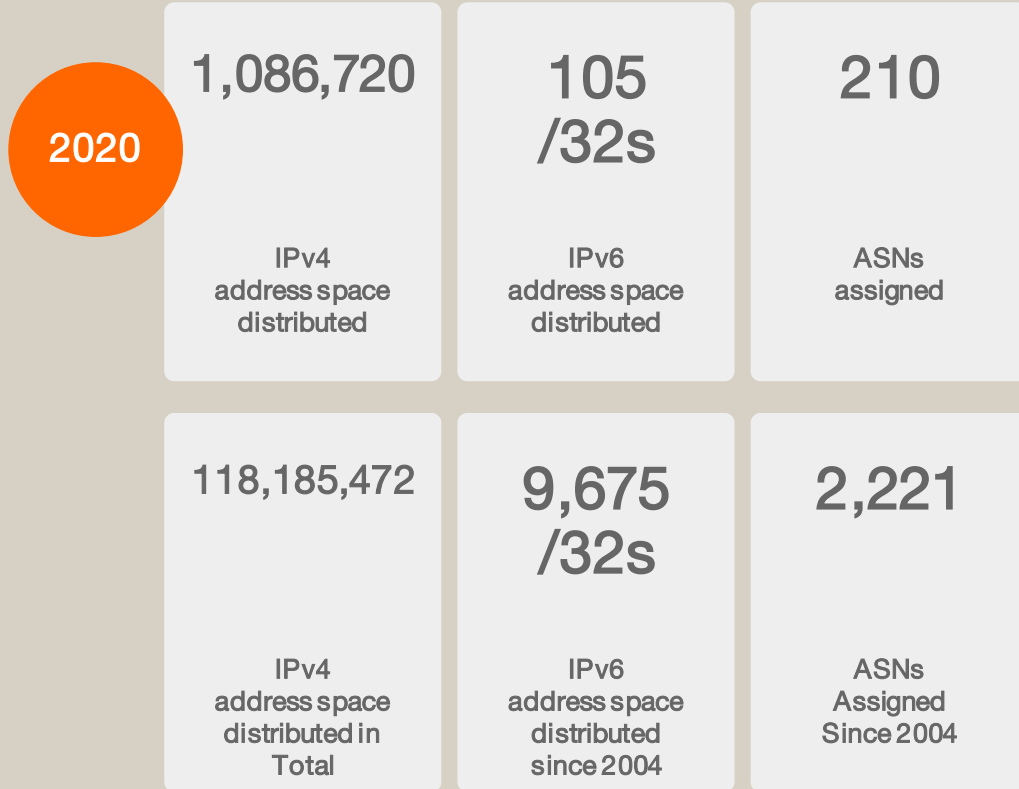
2020

1,086,720

IPv4 address space distributed

105 /32s

IPv6 address space distributed

210

ASNs assigned

118,185,472

IPv4 address space distributed in Total

9,675 /32s

IPv6 address space distributed since 2004

2,221

ASNs Assigned Since 2004